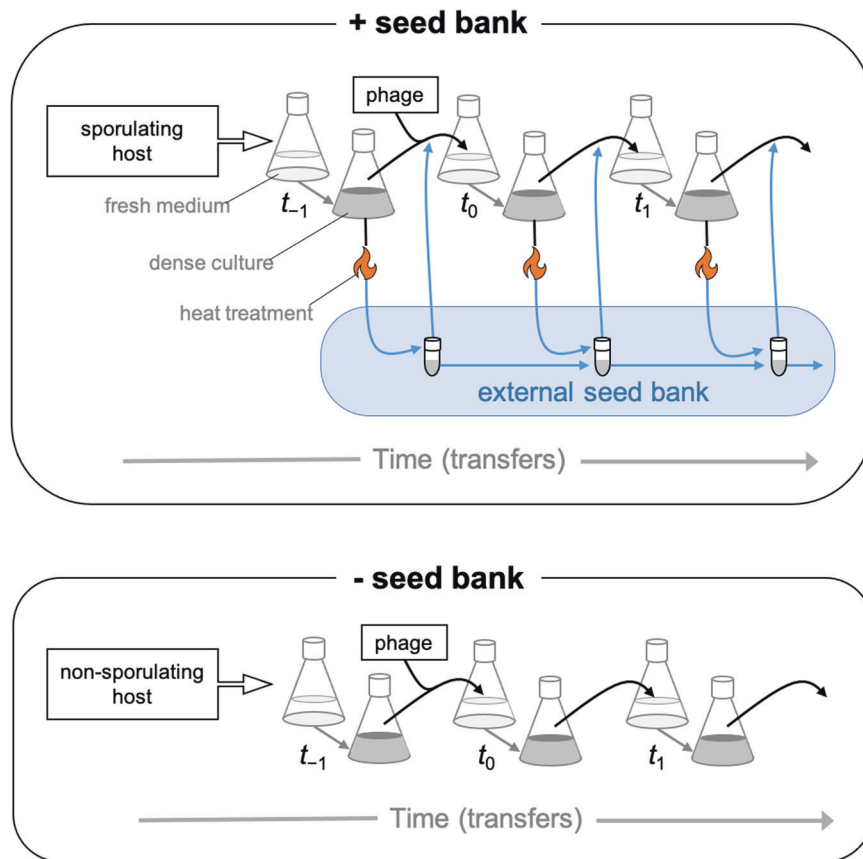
+ seed bank

sporulating host

phage

fresh medium

$t_{-1}$

$t_0$

$t_1$

dense culture

heat treatment

external seed bank

Time (transfers)

- seed bank

non-sporulating host

phage

$t_{-1}$

$t_0$

$t_1$

Time (transfers)